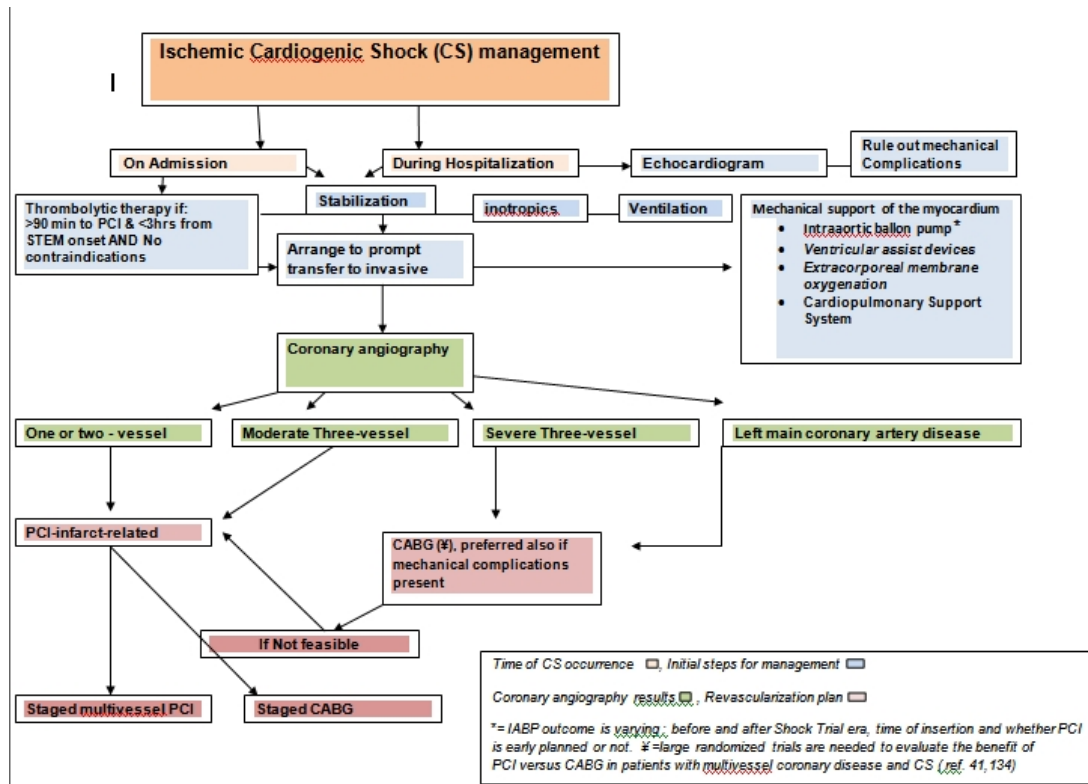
Ischemic Cardiogenic Shock (CS) management

I

On Admission

During Hospitalization

Echocardiogram

Rule out mechanical Complications

Thrombolytic therapy if: >90 min to PCI & <3hrs from STEM onset AND No contraindications

Stabilization

inotropics

Ventilation

Mechanical support of the myocardium
- Intraaortic ballon pump*
- Ventricular assist devices
- Extracorporeal membrane oxygenation
- Cardiopulmonary Support System

Arrange to prompt transfer to invasive

Coronary angiography

One or two - vessel

Moderate Three-vessel

Severe Three-vessel

Left main coronary artery disease

PCI-infarct-related

CABG (¥), preferred also if mechanical complications present

If Not feasible

Staged multivessel PCI

Staged CABG

Time of CS occurrence , Initial steps for management

Coronary angiography results , Revascularization plan

*= IABP outcome is varying ; before and after Shock Trial era, time of insertion and whether PCI is early planned or not. ¥ =large randomized trials are needed to evaluate the benefit of PCI versus CABG in patients with multivessel coronary disease and CS ( ref. 41,134)